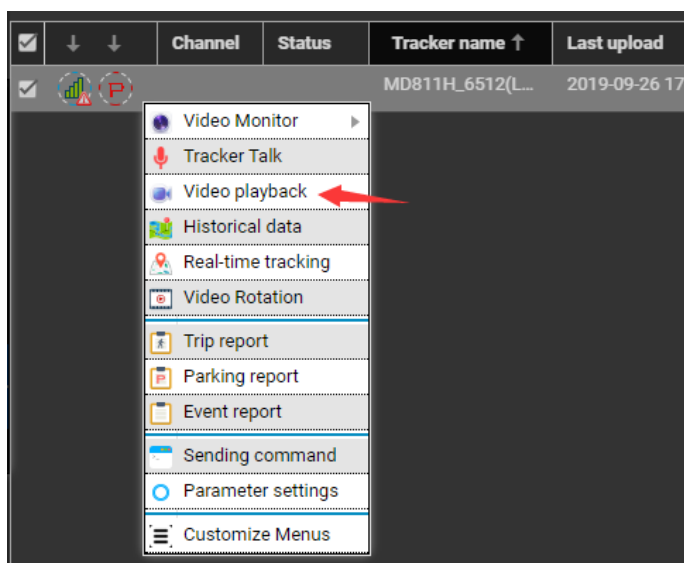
| | | | Channel | Status | Tracker name ↑ | Last upload |
|---|---|---|---|---|---|---|
| | | P | | | MD811H_6512(L... | 2019-09-26 17 |

Video Monitor
Tracker Talk
Video playback
Historical data
Real-time tracking
Video Rotation
Trip report
Parking report
Event report
Sending command
Parameter settings
Customize Menus